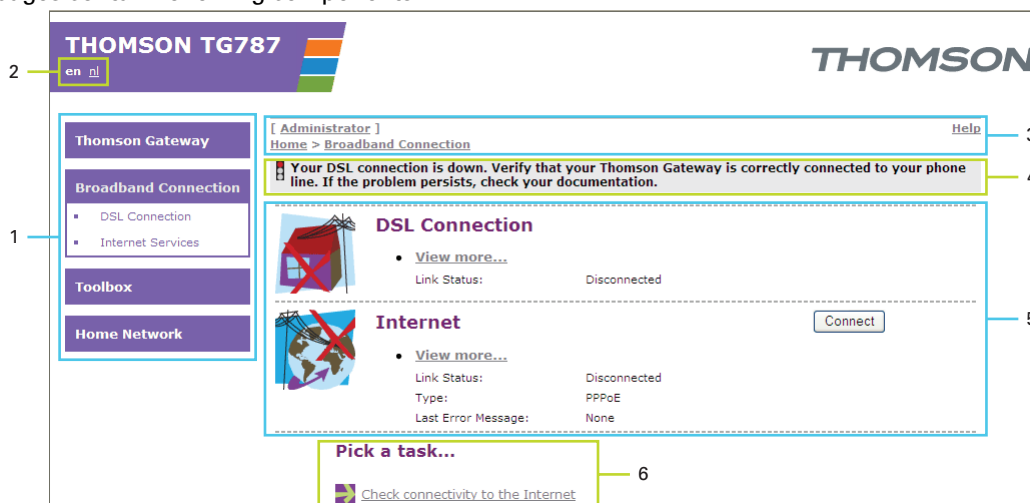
THOMSON TG787
en nl
THOMSON

2

Thomson Gateway
Broadband Connection
DSL Connection
Internet Services
Toolbox
Home Network

1

[ Administrator ]
Home > Broadband Connection
Help

3

Your DSL connection is down. Verify that your Thomson Gateway is correctly connected to your phone line. If the problem persists, check your documentation.

4

DSL Connection
View more...

| | |
|---|---|
| Link Status: | Disconnected |

Internet
Connect
View more...

| | |
|---|---|
| Link Status: | Disconnected |
| Type: | PPPoE |
| Last Error Message: | None |

5

Pick a task...
Check connectivity to the Internet

6